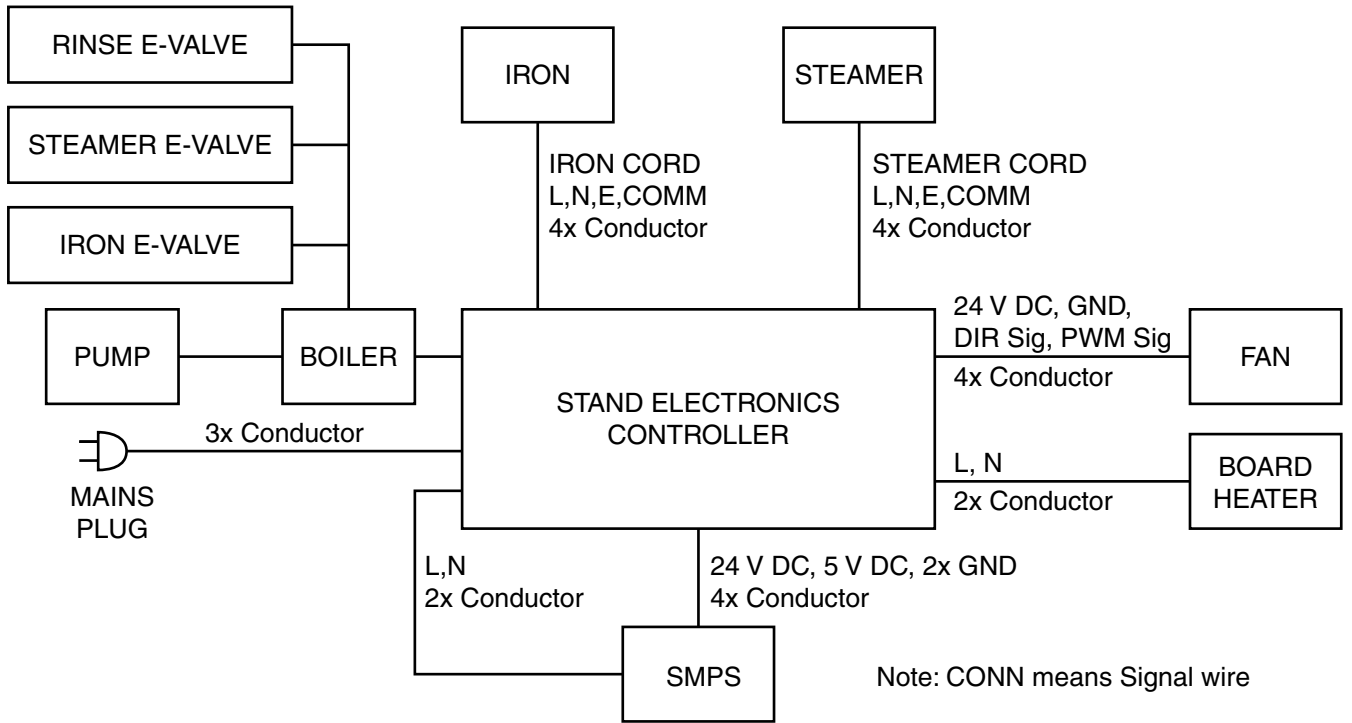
RINSE E-VALVE

STEAMER E-VALVE

IRON E-VALVE

IRON

IRON CORD
L,N,E,COMM
4x Conductor

STEAMER

STEAMER CORD
L,N,E,COMM
4x Conductor

PUMP

BOILER

STAND ELECTRONICS CONTROLLER

24 V DC, GND,
DIR Sig, PWM Sig
4x Conductor

FAN

3x Conductor

MAINS PLUG

L, N
2x Conductor

BOARD HEATER

L,N
2x Conductor

24 V DC, 5 V DC, 2x GND
4x Conductor

SMPS

Note: CONN means Signal wire